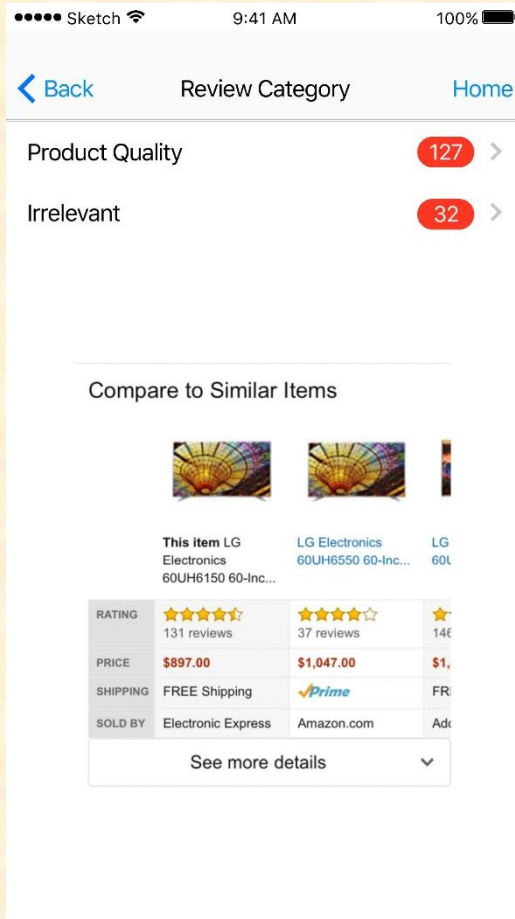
●●●●● Sketch 9:41 AM 100%

Back Review Category Home

Product Quality 127

Irrelevant 32

Compare to Similar Items

| | **This item** LG Electronics 60UH6150 60-Inc... | LG Electronics 60UH6550 60-Inc... | LG 60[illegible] |
|---|---|---|---|
| RATING | 131 reviews | 37 reviews | 14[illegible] |
| PRICE | $897.00 | $1,047.00 | $1,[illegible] |
| SHIPPING | FREE Shipping | Prime | FR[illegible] |
| SOLD BY | Electronic Express | Amazon.com | Ad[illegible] |

See more details